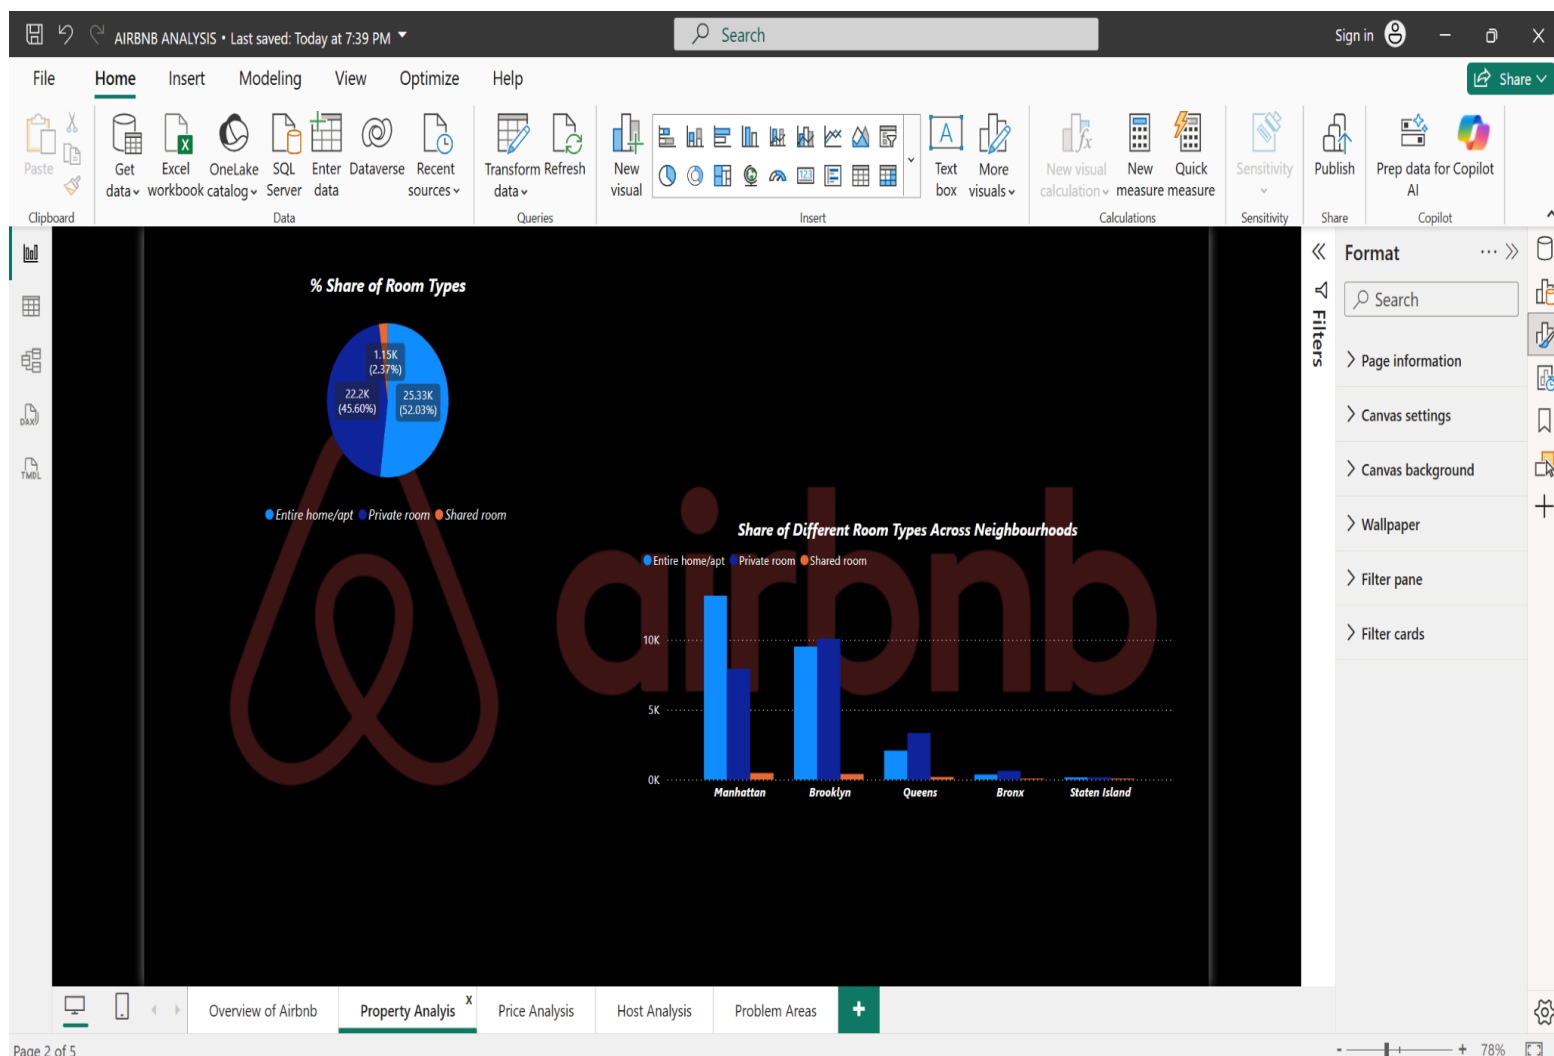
AIRBNB ANALYSIS • Last saved: Today at 7:39 PM

Search

Sign in

File Home Insert Modeling View Optimize Help

Share

Paste
Clipboard

Get data
Excel workbook
OneLake catalog
SQL Server
Enter data
Dataverse
Recent sources
Data

Transform data
Refresh
Queries

New visual
Text box
More visuals
Insert

New visual calculation
New measure
Quick measure
Calculations

Sensitivity
Sensitivity

Publish
Share

Prep data for Copilot AI
Copilot

% Share of Room Types

1.15K (2.37%)
22.2K (45.60%)
25.33K (52.03%)

Entire home/apt Private room Shared room

airbnb

Share of Different Room Types Across Neighbourhoods

Entire home/apt Private room Shared room

10K
5K
0K

Manhattan Brooklyn Queens Bronx Staten Island

Format

Search

Page information
Canvas settings
Canvas background
Wallpaper
Filter pane
Filter cards

Filters

Overview of Airbnb
Property Analyis
Price Analysis
Host Analysis
Problem Areas

Page 2 of 5

78%